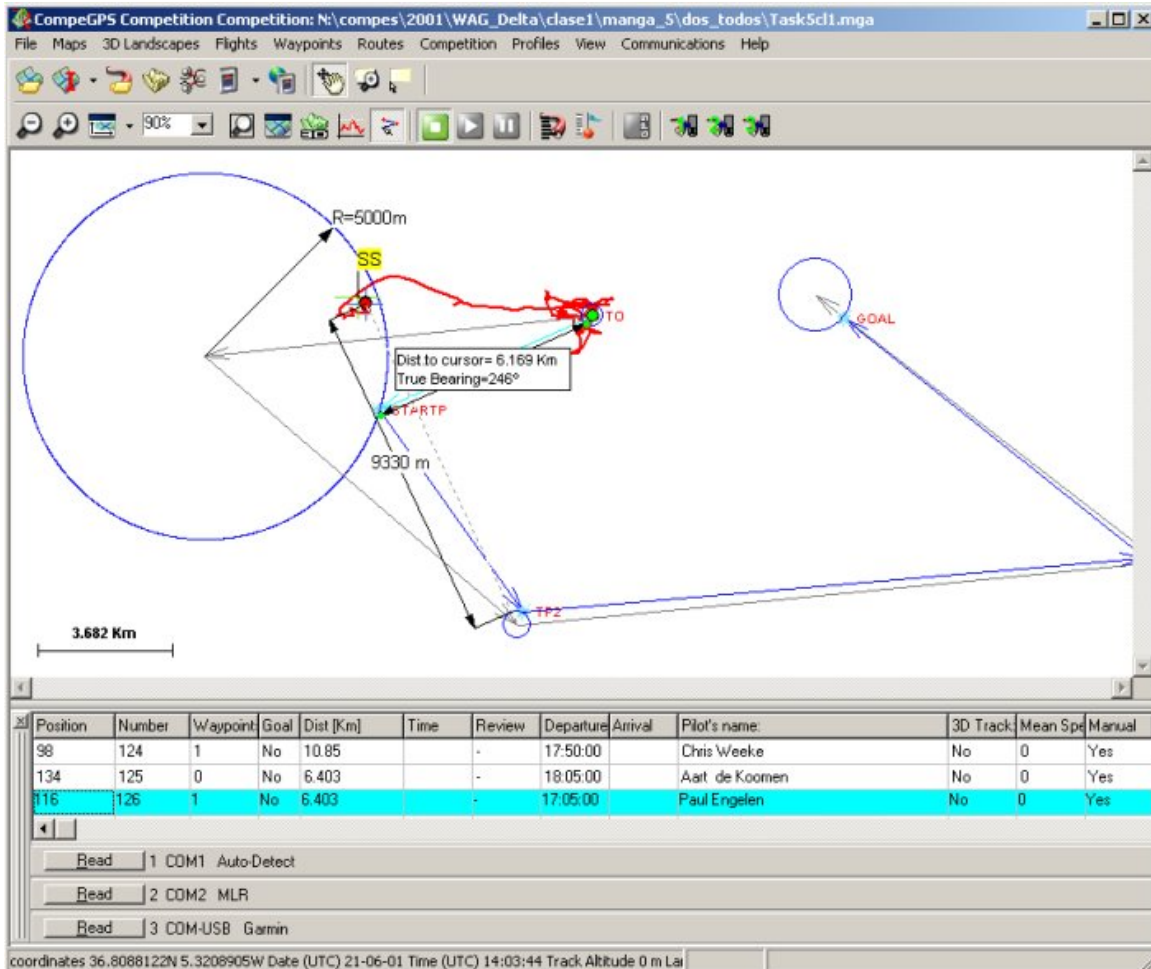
CompeGPS Competition Competition: N:\compes\2001\WAG_Delta\clase1\manga_5\dos_todos\Task5cl1.mga

File Maps 3D Landscapes Flights Waypoints Routes Competition Profiles View Communications Help

90%

R=5000m

SS

TO

GOAL

Dist to cursor= 6.169 Km
True Bearing=246°

STARTP

9330 m

TP2

3.682 Km

| Position | Number | Waypoint | Goal | Dist [Km] | Time | Review | Departure | Arrival | Pilot's name: | 3D Track | Mean Spe | Manual |
|---|---|---|---|---|---|---|---|---|---|---|---|---|
| 98 | 124 | 1 | No | 10.85 | | - | 17:50:00 | | Chris Weeke | No | 0 | Yes |
| 134 | 125 | 0 | No | 6.403 | | - | 18:05:00 | | Aart de Koomen | No | 0 | Yes |
| 116 | 126 | 1 | No | 6.403 | | - | 17:05:00 | | Paul Engelen | No | 0 | Yes |

Read 1 COM1 Auto-Detect

Read 2 COM2 MLR

Read 3 COM-USB Garmin

coordinates 36.8088122N 5.3208905W Date (UTC) 21-06-01 Time (UTC) 14:03:44 Track Altitude 0 m La